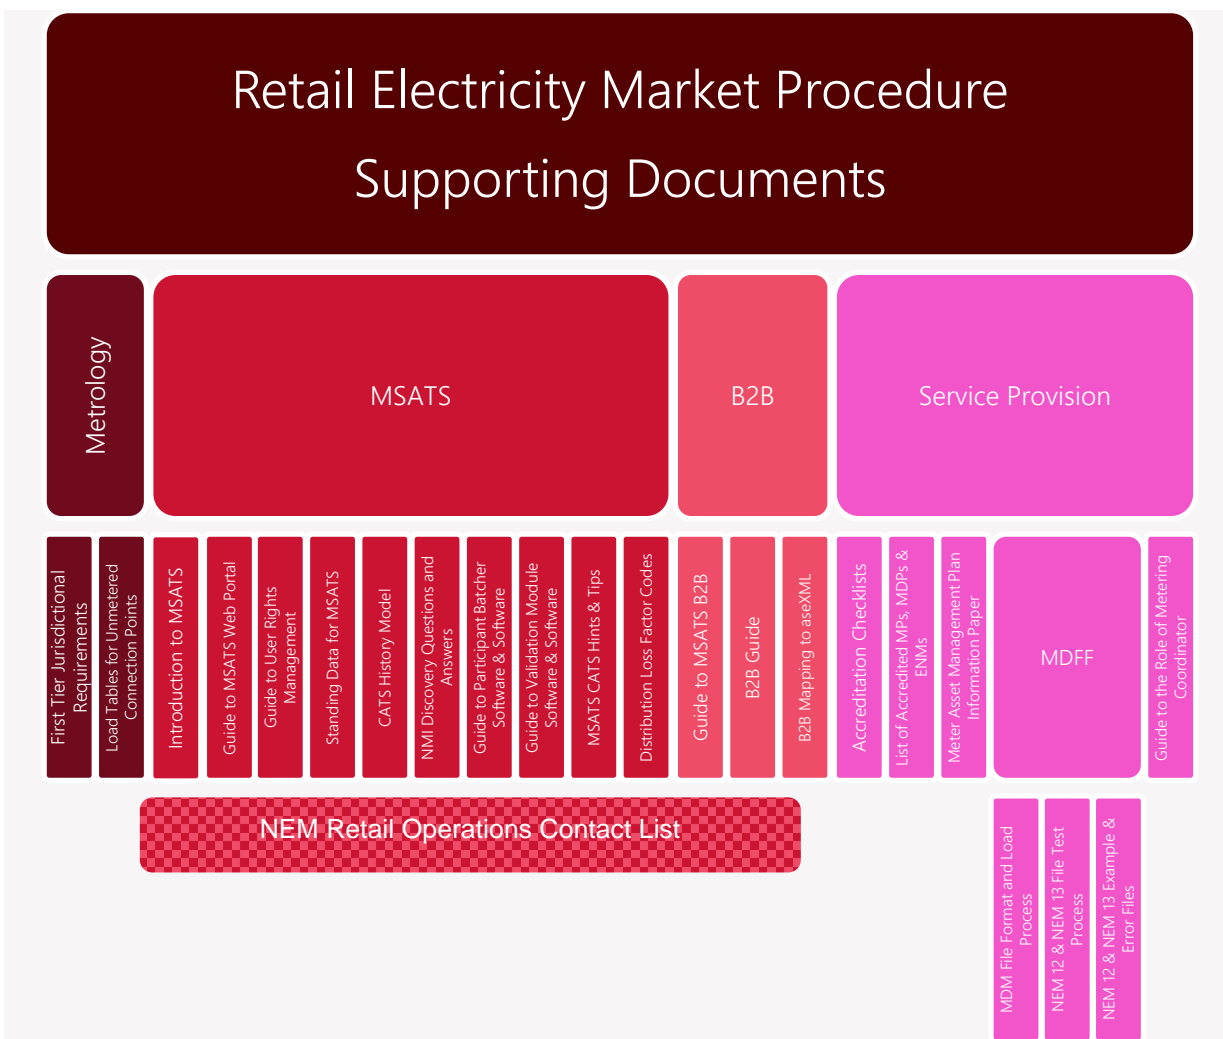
Retail Electricity Market Procedure Supporting Documents

Metrology

MSATS

B2B

Service Provision

First Tier Jurisdictional Requirements

Load Tables for Unmetered Connection Points

Introduction to MSATS

Guide to MSATS Web Portal

Guide to User Rights Management

Standing Data for MSATS

CATS History Model

NMI Discovery Questions and Answers

Guide to Participant Batcher Software & Software

Guide to Validation Module Software & Software

MSATS CATS Hints & Tips

Distribution Loss Factor Codes

Guide to MSATS B2B

B2B Guide

B2B Mapping to aseXML

Accreditation Checklists

List of Accredited MPs, MDPs & ENMs

Meter Asset Management Plan Information Paper

MDFF

Guide to the Role of Metering Coordinator

NEM Retail Operations Contact List

MDM File Format and Load Process

NEM 12 & NEM 13 File Test Process

NEM 12 & NEM 13 Example & Error Files